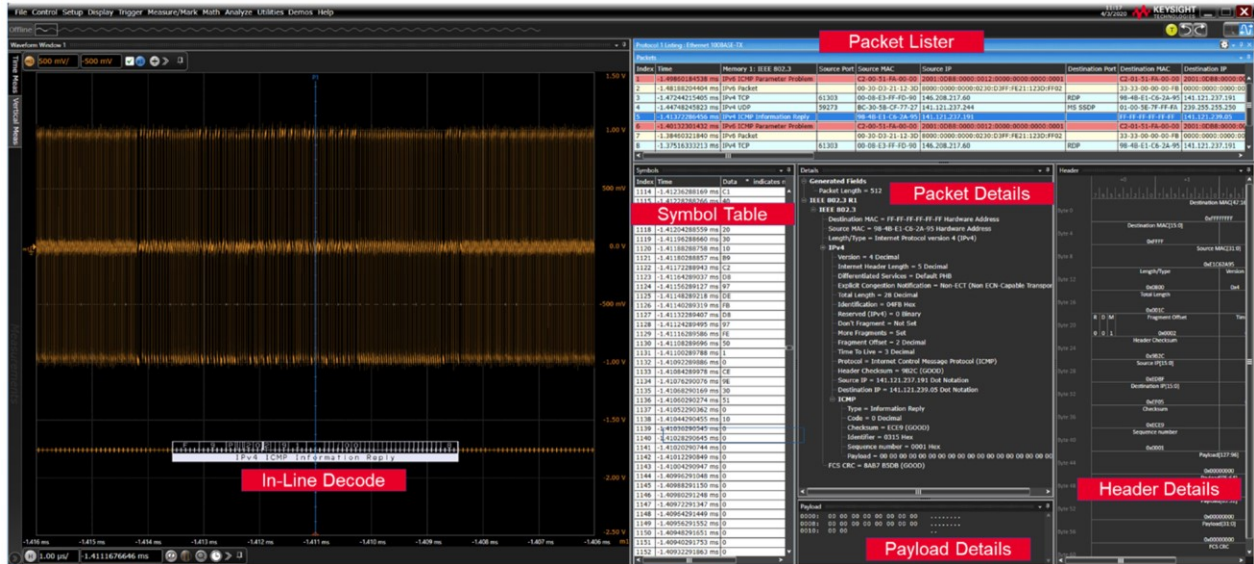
File Control Setup Display Trigger Measure/Mark Math Analyze Utilities Demos Help

KEYSIGHT

Offline

Waveform Window 1

500 mV/ -500 mV

Packet Lister

Protocol 1 Listing : Ethernet 1000BASE-TX

Packets

| Index | Time | Memory 1: IEEE 802.3 | Source Port | Source MAC | Source IP | Destination Port | Destination MAC | Destination IP |
|---|---|---|---|---|---|---|---|---|
| 1 | -1.49880184538 ms | IPv6 ICMP Parameter Problem | | C2-00-51-FA-00-00 | 2001:0DB8:0000:0012:0000:0000:0000:0001 | | C2-01-51-FA-00-00 | 2001:0DB8:0000:00 |
| 2 | -1.48188204404 ms | IPv6 Packet | | 00-30-D3-21-12-3D | 8000:0000:0000:0230:D3FF:FE21:123D:FF02 | | 33-33-00-00-00-FB | 0000:0000:0000:00 |
| 3 | -1.47244215405 ms | IPv4 TCP | 61303 | 00-08-E3-FF-FD-90 | 146.208.217.60 | RDP | 98-4B-E1-C6-2A-95 | 141.121.237.191 |
| 4 | -1.44748245823 ms | IPv4 UDP | 59273 | BC-30-5B-CF-77-27 | 141.121.237.244 | MS SSDP | 01-00-5E-7F-FF-FA | 239.255.255.250 |
| 5 | -1.41372286456 ms | IPv4 ICMP Information Reply | | 98-4B-E1-C6-2A-95 | 141.121.237.191 | | FF-FF-FF-FF-FF-FF | 141.121.239.05 |
| 6 | -1.40132301432 ms | IPv6 ICMP Parameter Problem | | C2-00-51-FA-00-00 | 2001:0DB8:0000:0012:0000:0000:0000:0001 | | C2-01-51-FA-00-00 | 2001:0DB8:0000:00 |
| 7 | -1.38460321840 ms | IPv6 Packet | | 00-30-D3-21-12-3D | 8000:0000:0000:0230:D3FF:FE21:123D:FF02 | | 33-33-00-00-00-FB | 0000:0000:0000:00 |
| 8 | -1.37516333213 ms | IPv4 TCP | 61303 | 00-08-E3-FF-FD-90 | 146.208.217.60 | RDP | 98-4B-E1-C6-2A-95 | 141.121.237.191 |

Symbols

Symbol Table

| Index | Time | Data |
|---|---|---|
| 1114 | -1.41236288169 ms | C1 |
| 1115 | -1.41228288266 ms | 40 |
| 1118 | -1.41204288559 ms | 20 |
| 1119 | -1.41196288660 ms | 30 |
| 1120 | -1.41188288758 ms | 10 |
| 1121 | -1.41180288857 ms | B9 |
| 1122 | -1.41172288943 ms | C2 |
| 1123 | -1.41164289037 ms | D8 |
| 1124 | -1.41156289127 ms | 97 |
| 1125 | -1.41148289218 ms | D8 |
| 1126 | -1.41140289319 ms | FB |
| 1127 | -1.41132289407 ms | D8 |
| 1128 | -1.41124289495 ms | 97 |
| 1129 | -1.41116289586 ms | FE |
| 1130 | -1.41108289696 ms | 50 |
| 1131 | -1.41100289788 ms | 1 |
| 1132 | -1.41092289886 ms | 00 |
| 1133 | -1.41084289978 ms | CE |
| 1134 | -1.41076290076 ms | 9E |
| 1135 | -1.41068290169 ms | 30 |
| 1136 | -1.41060290274 ms | 51 |
| 1137 | -1.41052290362 ms | 0 |
| 1138 | -1.41044290455 ms | 10 |
| 1139 | -1.41036290545 ms | 0 |
| 1140 | -1.41028290645 ms | 0 |
| 1141 | -1.41020290744 ms | 0 |
| 1142 | -1.41012290849 ms | 0 |
| 1143 | -1.41004290947 ms | 0 |
| 1144 | -1.40996291048 ms | 0 |
| 1145 | -1.40988291150 ms | 0 |
| 1146 | -1.40980291248 ms | 0 |
| 1147 | -1.40972291347 ms | 0 |
| 1148 | -1.40964291449 ms | 0 |
| 1149 | -1.40956291552 ms | 0 |
| 1150 | -1.40948291651 ms | 0 |
| 1151 | -1.40940291753 ms | 0 |
| 1152 | -1.40932291863 ms | 0 |

Details

Packet Details

Generated Fields
Packet Length = 512
IEEE 802.3 R1
IEEE 802.3
Destination MAC = FF-FF-FF-FF-FF-FF Hardware Address
Source MAC = 98-4B-E1-C6-2A-95 Hardware Address
Length/Type = Internet Protocol version 4 (IPv4)
IPv4
Version = 4 Decimal
Internet Header Length = 5 Decimal
Differentiated Services = Default PHB
Explicit Congestion Notification = Non-ECT (Non ECN-Capable Transpor
Total Length = 28 Decimal
Identification = 04F8 Hex
Reserved (IPv4) = 0 Binary
Don't Fragment = Not Set
More Fragments = Set
Fragment Offset = 2 Decimal
Time To Live = 3 Decimal
Protocol = Internet Control Message Protocol (ICMP)
Header Checksum = 982C (GOOD)
Source IP = 141.121.237.191 Dot Notation
Destination IP = 141.121.239.05 Dot Notation
ICMP
Type = Information Reply
Code = 0 Decimal
Checksum = ECE9 (GOOD)
Identifier = 0315 Hex
Sequence number = 0001 Hex
Payload = 00 00 00 00 00 00 00 00 00 00 00 00 00 00 00 00 00 00
FCS CRC = 8AB7 85DB (GOOD)

Header

Destination MAC[47:16]
0xFFFFFFFF
Destination MAC[15:0]
0xFFFF
Source MAC[31:0]
0xE1C62A95
Length/Type
0x0800
Total Length
0x001C
Fragment Offset
0x0002
Header Checksum
0x982C
Destination IP[15:0]
0xEDBF
Checksum
0xECE9
Sequence number
0x0001
Payload[127:96]
0x00000000
Payload[31:0]
0x00000000
FCS CRC

Header Details

Payload

0000: 00 00 00 00 00 00 00 00 ........
0008: 00 00 00 00 00 00 00 00 ........
0010: 00 00

Payload Details

IPv4 ICMP Information Reply

In-Line Decode

1.50 V
1.00 V
500 mV
0.0 V
-500 mV
-1.00 V
-1.50 V
-2.00 V
-2.50 V

-1.416 ms -1.415 ms -1.414 ms -1.413 ms -1.412 ms -1.411 ms -1.410 ms -1.409 ms -1.408 ms -1.407 ms -1.406 ms

1.00 µs/ -1.4111676646 ms